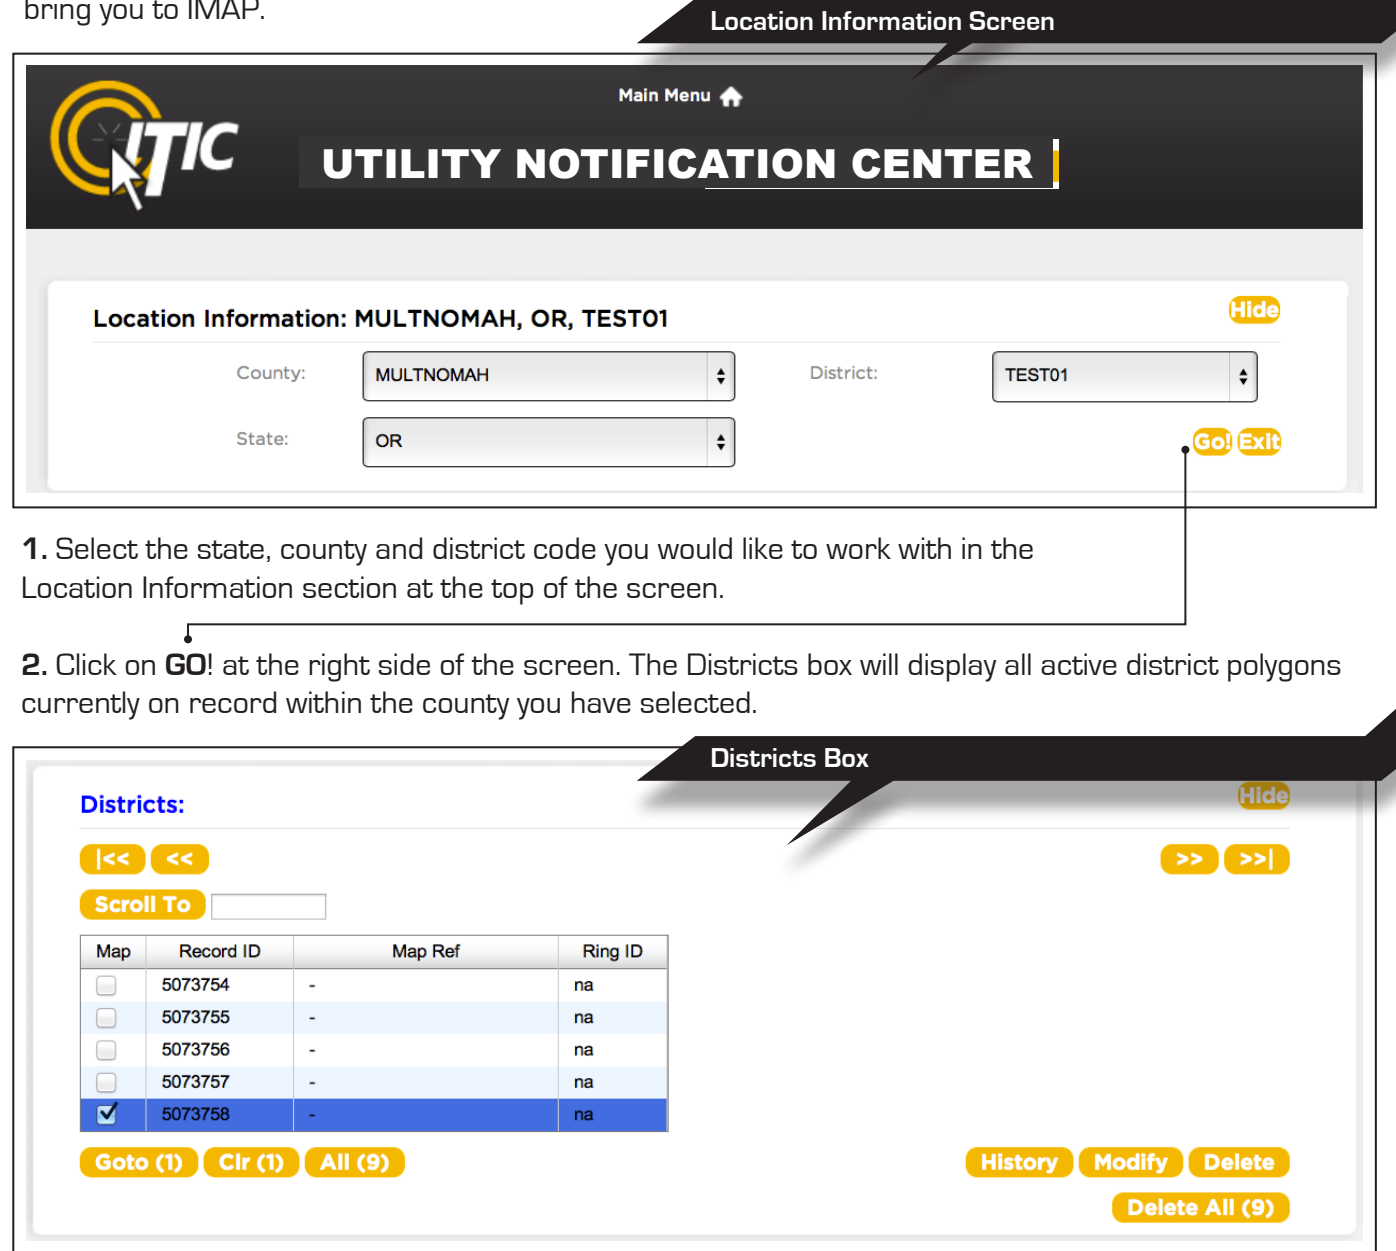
bring you to IMAP.

Location Information Screen

Main Menu

ITIC

UTILITY NOTIFICATION CENTER

Location Information: MULTNOMAH, OR, TEST01

Hide

County: MULTNOMAH

District: TEST01

State: OR

Go! Exit

**1.** Select the state, county and district code you would like to work with in the Location Information section at the top of the screen.

**2.** Click on **GO**! at the right side of the screen. The Districts box will display all active district polygons currently on record within the county you have selected.

Districts Box

Districts:

Hide

|<< <<

>> >>|

Scroll To

| Map | Record ID | Map Ref | Ring ID |
|---|---|---|---|
| ☐ | 5073754 | - | na |
| ☐ | 5073755 | - | na |
| ☐ | 5073756 | - | na |
| ☐ | 5073757 | - | na |
| ☑ | 5073758 | - | na |

Goto (1) Clr (1) All (9)

History Modify Delete

Delete All (9)